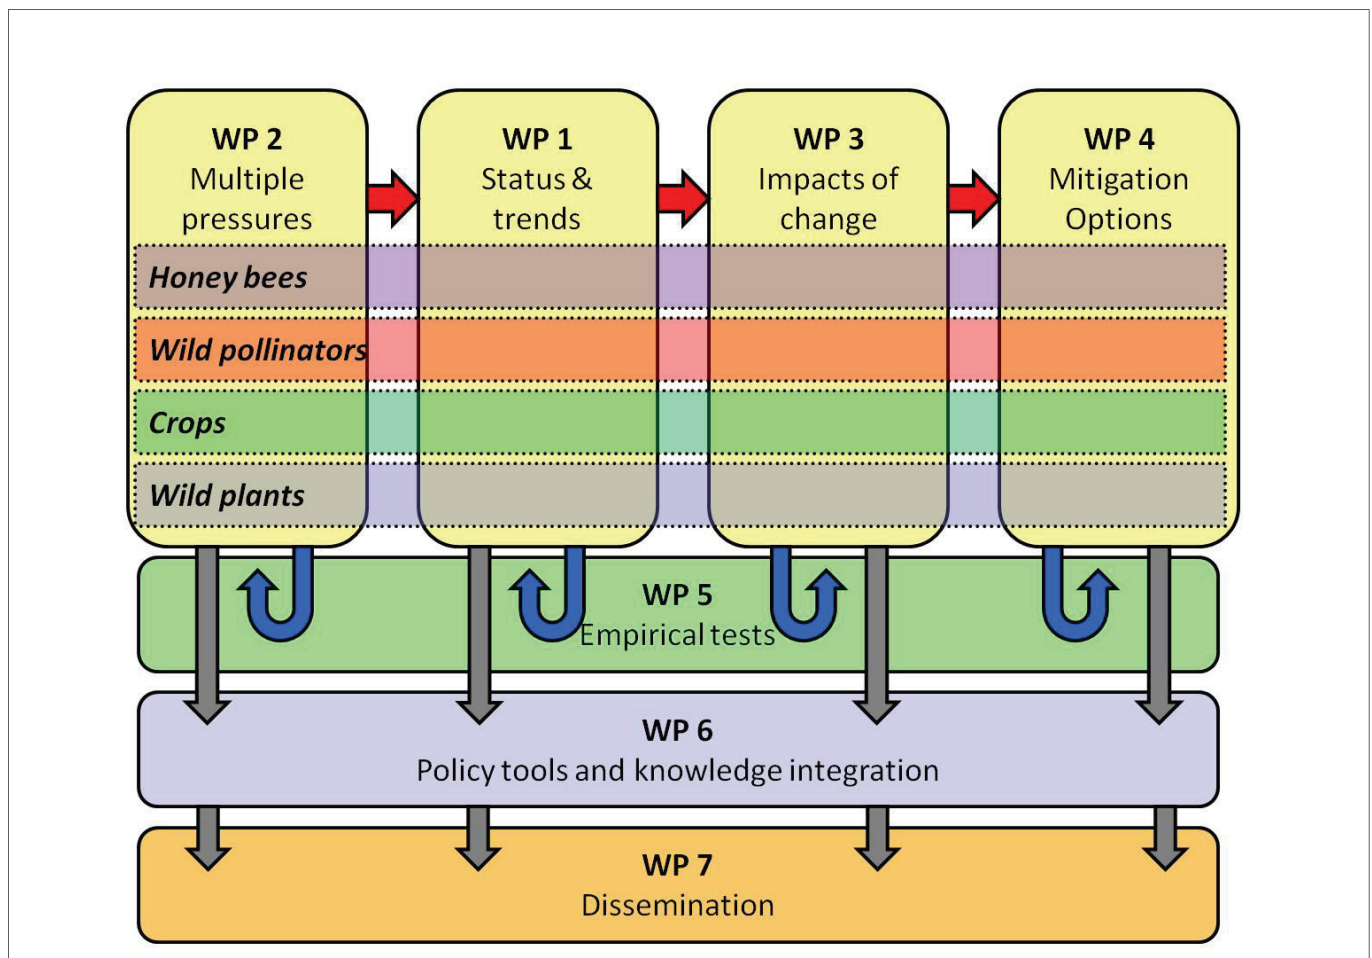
WP 2
Multiple pressures

WP 1
Status & trends

WP 3
Impacts of change

WP 4
Mitigation Options

Honey bees

Wild pollinators

Crops

Wild plants

WP 5
Empirical tests

WP 6
Policy tools and knowledge integration

WP 7
Dissemination